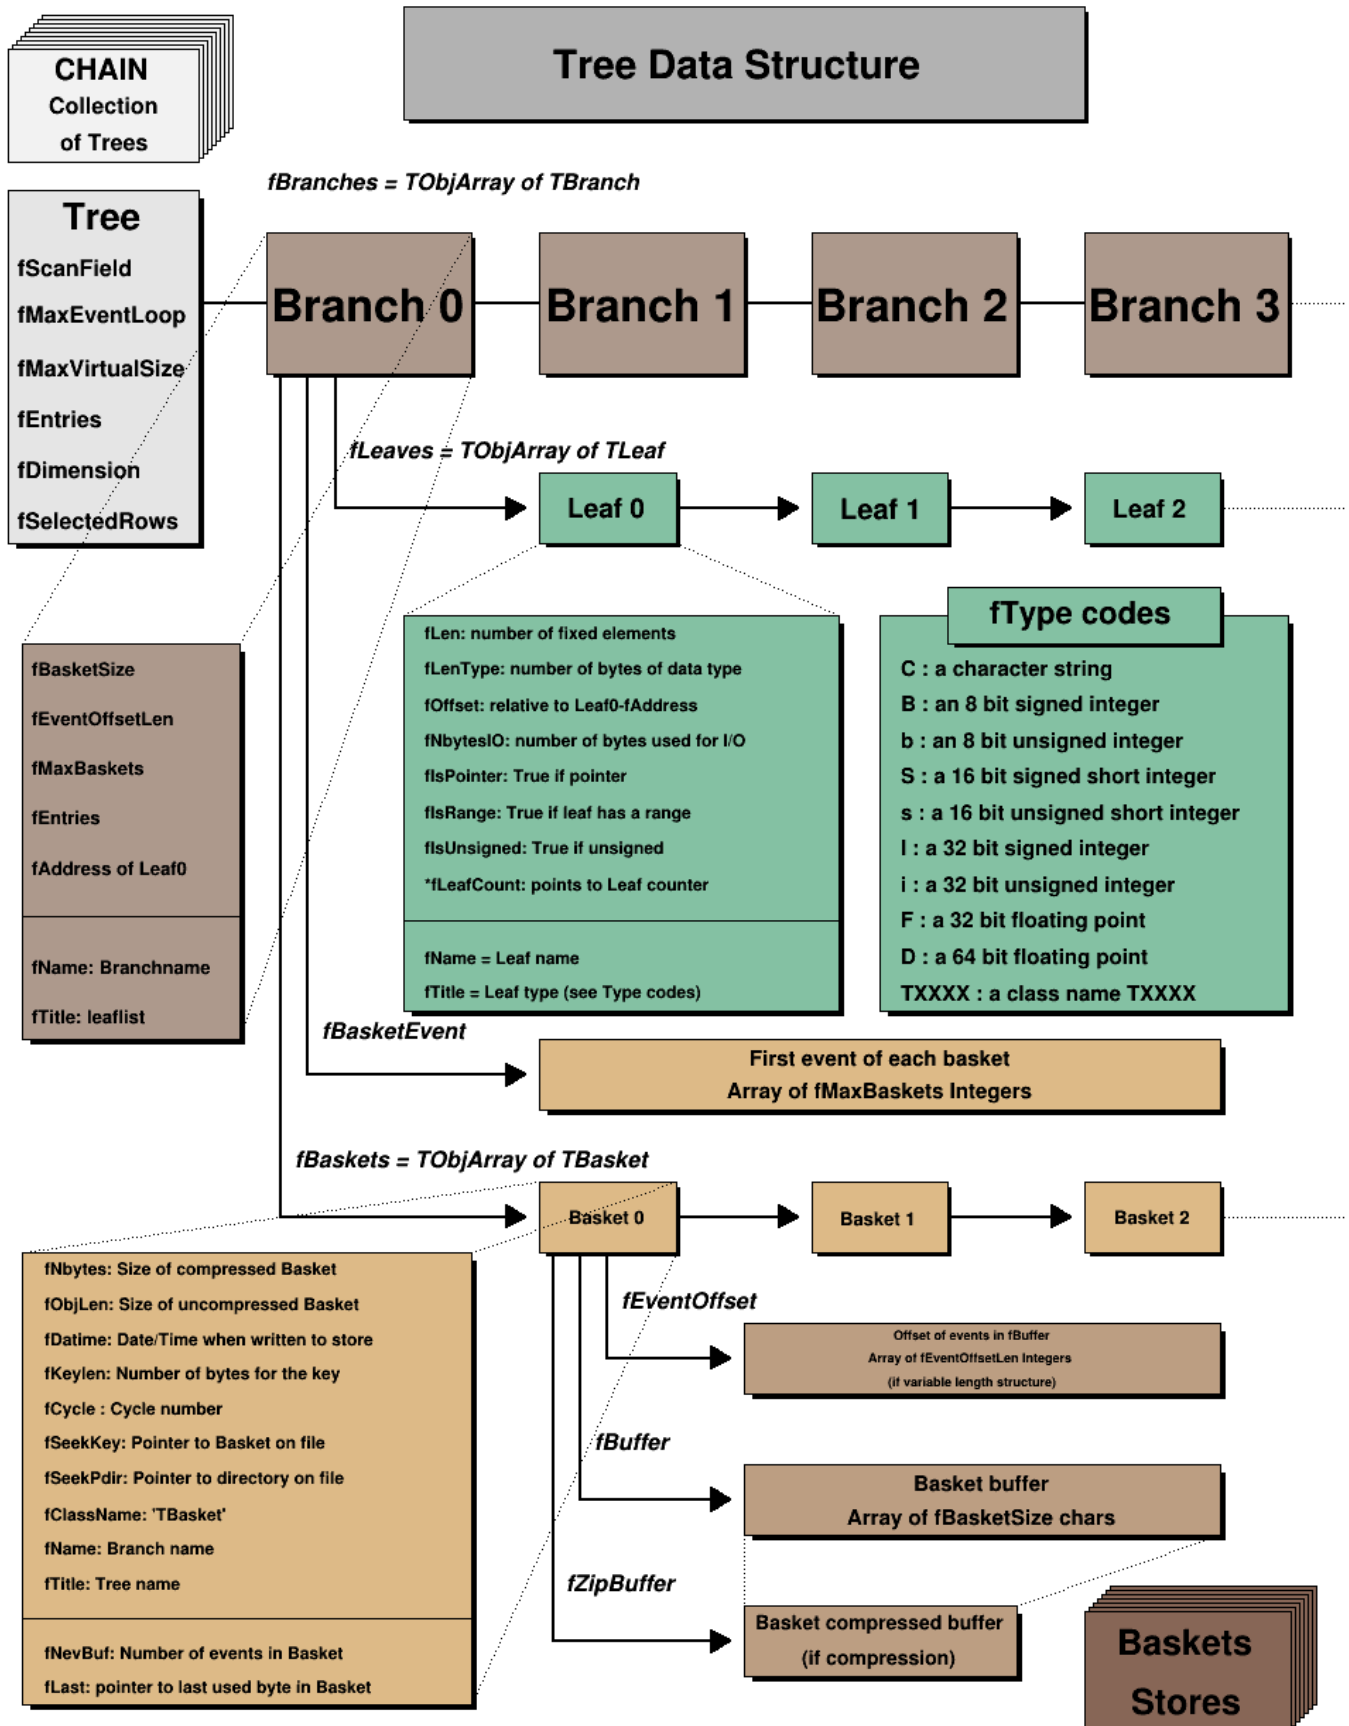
CHAIN
Collection
of Trees

Tree Data Structure

fBranches = TObjArray of TBranch

Tree
fScanField
fMaxEventLoop
fMaxVirtualSize
fEntries
fDimension
fSelectedRows

Branch 0
Branch 1
Branch 2
Branch 3

fLeaves = TObjArray of TLeaf

Leaf 0
Leaf 1
Leaf 2

fBasketSize
fEventOffsetLen
fMaxBaskets
fEntries
fAddress of Leaf0

fName: Branchname
fTitle: leaflist

fLen: number of fixed elements
fLenType: number of bytes of data type
fOffset: relative to Leaf0-fAddress
fNbytesIO: number of bytes used for I/O
fIsPointer: True if pointer
fIsRange: True if leaf has a range
fIsUnsigned: True if unsigned
*fLeafCount: points to Leaf counter

fName = Leaf name
fTitle = Leaf type (see Type codes)

fType codes
C : a character string
B : an 8 bit signed integer
b : an 8 bit unsigned integer
S : a 16 bit signed short integer
s : a 16 bit unsigned short integer
I : a 32 bit signed integer
i : a 32 bit unsigned integer
F : a 32 bit floating point
D : a 64 bit floating point
TXXXX : a class name TXXXX

fBasketEvent

First event of each basket
Array of fMaxBaskets Integers

fBaskets = TObjArray of TBasket

Basket 0
Basket 1
Basket 2

fNbytes: Size of compressed Basket
fObjLen: Size of uncompressed Basket
fDatime: Date/Time when written to store
fKeylen: Number of bytes for the key
fCycle : Cycle number
fSeekKey: Pointer to Basket on file
fSeekPdir: Pointer to directory on file
fClassName: 'TBasket'
fName: Branch name
fTitle: Tree name

fNevBuf: Number of events in Basket
fLast: pointer to last used byte in Basket

fEventOffset

Offset of events in fBuffer
Array of fEventOffsetLen Integers
(if variable length structure)

fBuffer

Basket buffer
Array of fBasketSize chars

fZipBuffer

Basket compressed buffer
(if compression)

Baskets
Stores